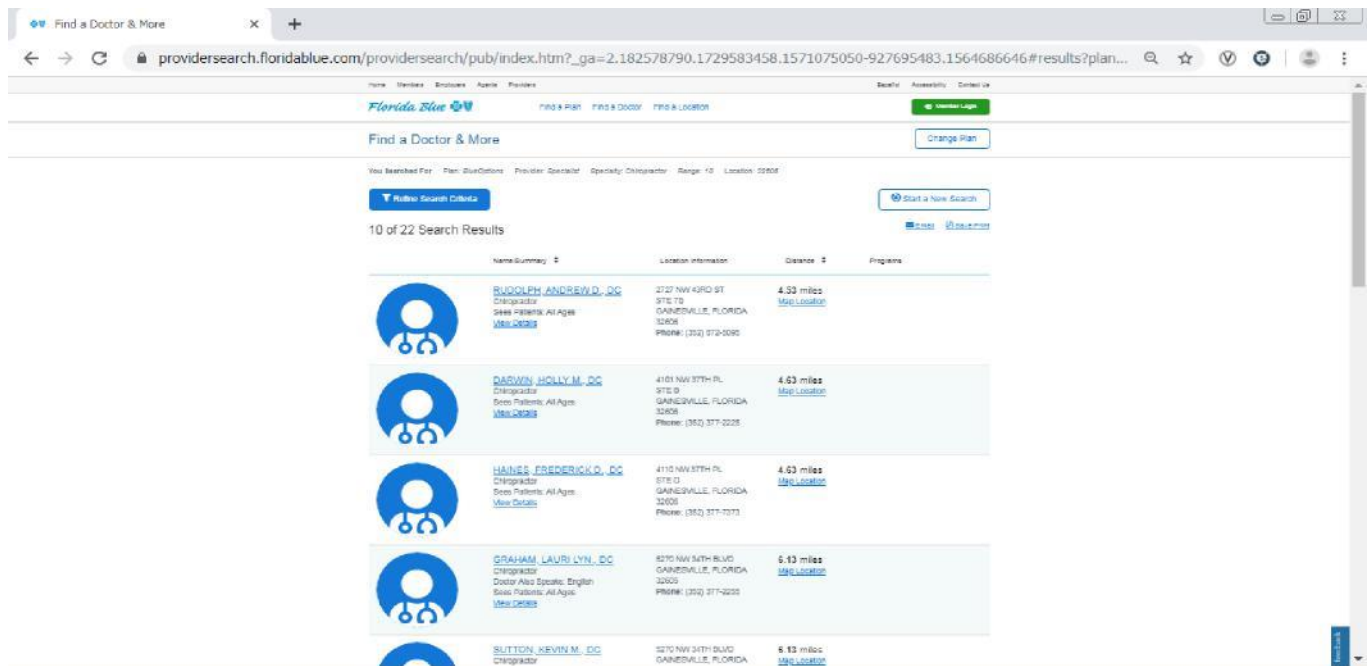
Find a Doctor & More ×

providersearch.floridablue.com/providersearch/pub/index.htm?_ga=2.182578790.1729583458.1571075050-927695483.1564686646#results?plan...

Home Members Employers Agents Providers

Español Accessibility Contact Us

Florida Blue

Find a Plan Find a Doctor Find a Location

Member Login

Find a Doctor & More

Change Plan

You Searched For: Plan: BlueOptions Provider: Specialist Specialty: Chiropractor Range: 10 Location: 32608

Refine Search Criteria

Start a New Search

10 of 22 Search Results

Email Save/Print

| Name/Summary | Location Information | Distance | Programs |
|---|---|---|---|
| RUDOLPH, ANDREW D., DC Chiropractor Sees Patients: All Ages View Details | 2727 NW 43RD ST STE 7B GAINESVILLE, FLORIDA 32606 Phone: (352) 372-5095 | 4.53 miles Map Location | |
| DARWIN, HOLLY M., DC Chiropractor Sees Patients: All Ages View Details | 4101 NW 37TH PL STE B GAINESVILLE, FLORIDA 32606 Phone: (352) 377-2225 | 4.63 miles Map Location | |
| HAINES, FREDERICK D., DC Chiropractor Sees Patients: All Ages View Details | 4110 NW 37TH PL STE D GAINESVILLE, FLORIDA 32606 Phone: (352) 377-7373 | 4.63 miles Map Location | |
| GRAHAM, LAURI LYN., DC Chiropractor Doctor Also Speaks: English Sees Patients: All Ages View Details | 5270 NW 34TH BLVD GAINESVILLE, FLORIDA 32605 Phone: (352) 377-3255 | 6.13 miles Map Location | |
| SUTTON, KEVIN M., DC Chiropractor | 5270 NW 34TH BLVD GAINESVILLE, FLORIDA | 6.13 miles Map Location | |

Feedback